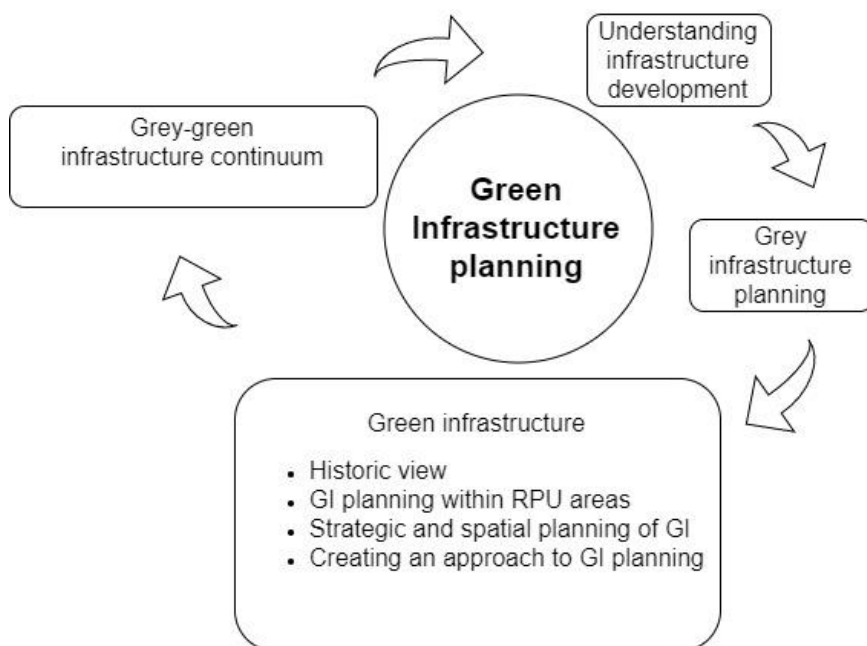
Understanding infrastructure development

Grey-green infrastructure continuum

Green Infrastructure planning

Grey infrastructure planning

Green infrastructure

- Historic view
- GI planning within RPU areas
- Strategic and spatial planning of GI
- Creating an approach to GI planning